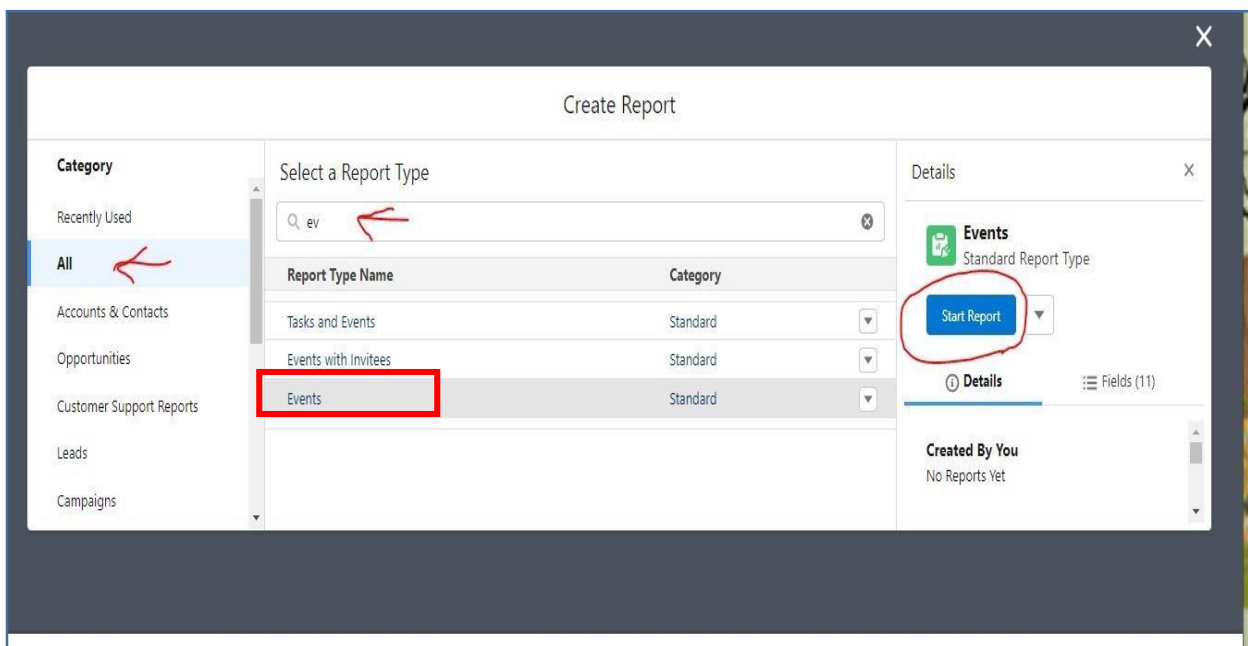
X

Create Report

Category

Recently Used

All

Accounts & Contacts

Opportunities

Customer Support Reports

Leads

Campaigns

Select a Report Type

ev

| Report Type Name | Category |
|---|---|
| Tasks and Events | Standard |
| Events with Invitees | Standard |
| Events | Standard |

Details

×

Events
Standard Report Type

Start Report

Details

Fields (11)

Created By You
No Reports Yet